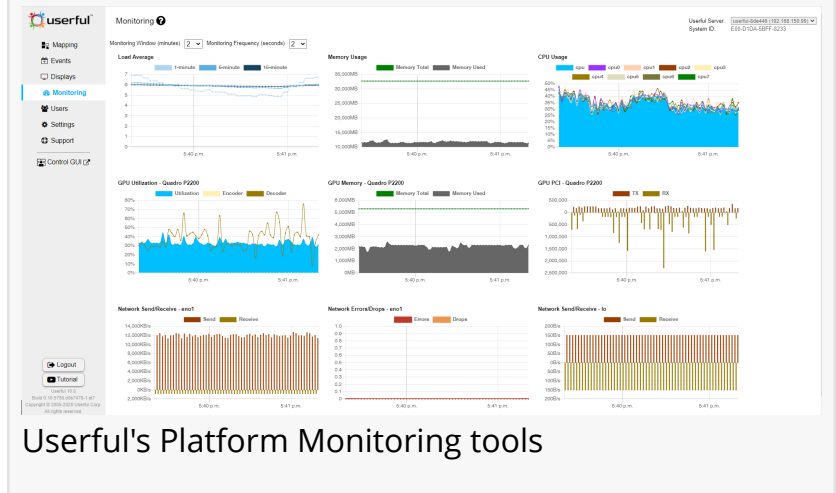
userful

Mapping
Events
Displays
Monitoring
Users
Settings
Support
Control GUI

Logout
Tutorial
Userful 10.0
Build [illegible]
Copyright © 2005-2020 Userful Corp.
All rights reserved.

Monitoring

Userful Server: userful-8de448 (192.168.150.99)
System ID: E8II-D1DA-5BFF-8233

Monitoring Window (minutes) 2 Monitoring Frequency (seconds) 2

Load Average
1-minute 5-minute 15-minute
7 6 5 4 3 2 1 0
5:40 p.m. 5:41 p.m.

Memory Usage
Memory Total Memory Used
35,000MB 30,000MB 25,000MB 20,000MB 15,000MB 10,000MB
5:40 p.m. 5:41 p.m.

CPU Usage
cpu cpu0 cpu1 cpu2 cpu3 cpu4 cpu5 cpu6 cpu7
50% 45% 40% 35% 30% 25% 20% 15% 10% 5% 0%
5:40 p.m. 5:41 p.m.

GPU Utilization - Quadro P2200
Utilization Encoder Decoder
80% 70% 60% 50% 40% 30% 20% 10% 0%
5:40 p.m. 5:41 p.m.

GPU Memory - Quadro P2200
Memory Total Memory Used
6,000MB 5,000MB 4,000MB 3,000MB 2,000MB 1,000MB 0MB
5:40 p.m. 5:41 p.m.

GPU PCI - Quadro P2200
TX RX
500,000 0 500,000 1,000,000 1,500,000 2,000,000 2,500,000
5:40 p.m. 5:41 p.m.

Network Send/Receive - eno1
Send Receive
14,000KB/s 12,000KB/s 10,000KB/s 8,000KB/s 6,000KB/s 4,000KB/s 2,000KB/s 0KB/s 2,000KB/s
5:40 p.m. 5:41 p.m.

Network Errors/Drops - eno1
Errors Drops
1.0 0.8 0.6 0.4 0.2 0 0.2 0.4 0.6 0.8 1.0
5:40 p.m. 5:41 p.m.

Network Send/Receive - lo
Send Receive
200B/s 150B/s 100B/s 50B/s 0B/s 50B/s 100B/s 150B/s 200B/s
5:40 p.m. 5:41 p.m.

Userful's Platform Monitoring tools